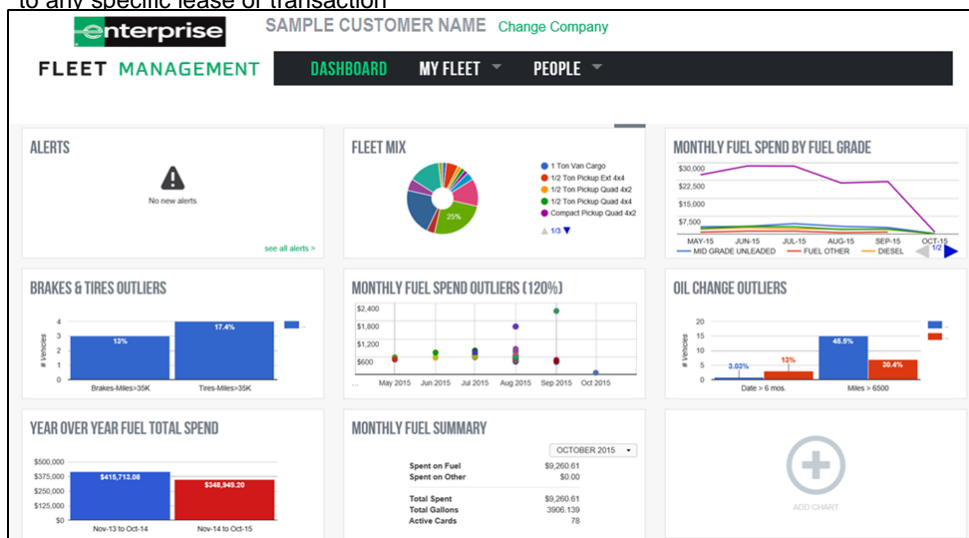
to any specific lease or transaction

enterprise

SAMPLE CUSTOMER NAME Change Company

FLEET MANAGEMENT

DASHBOARD MY FLEET PEOPLE

ALERTS

No new alerts

see all alerts >

FLEET MIX

25%

1 Ton Van Cargo
1/2 Ton Pickup Ext 4x4
1/2 Ton Pickup Quad 4x2
1/2 Ton Pickup Quad 4x4
Compact Pickup Quad 4x2

1/3

MONTHLY FUEL SPEND BY FUEL GRADE

$30,000
$22,500
$15,000
$7,500

MAY-15 JUN-15 JUL-15 AUG-15 SEP-15 OCT-15

MID GRADE UNLEADED FUEL OTHER DIESEL 1/2

BRAKES & TIRES OUTLIERS

# Vehicles
4
3
2
1
0

13%
17.4%

Brakes-Miles>35K Tires-Miles>35K

MONTHLY FUEL SPEND OUTLIERS (120%)

$2,400
$1,800
$1,200
$600

May 2015 Jun 2015 Jul 2015 Aug 2015 Sep 2015 Oct 2015

OIL CHANGE OUTLIERS

# Vehicles
20
15
10
5
0

3.03%
13%
45.5%
30.4%

Date > 6 mos. Miles > 6500

YEAR OVER YEAR FUEL TOTAL SPEND

$500,000
$375,000
$250,000
$125,000
$0

$415,712.08
$348,949.20

Nov-13 to Oct-14 Nov-14 to Oct-15

MONTHLY FUEL SUMMARY

OCTOBER 2015

| | |
|---|---|
| Spent on Fuel | $9,260.61 |
| Spent on Other | $0.00 |
| Total Spent | $9,260.61 |
| Total Gallons | 3906.139 |
| Active Cards | 78 |

ADD CHART